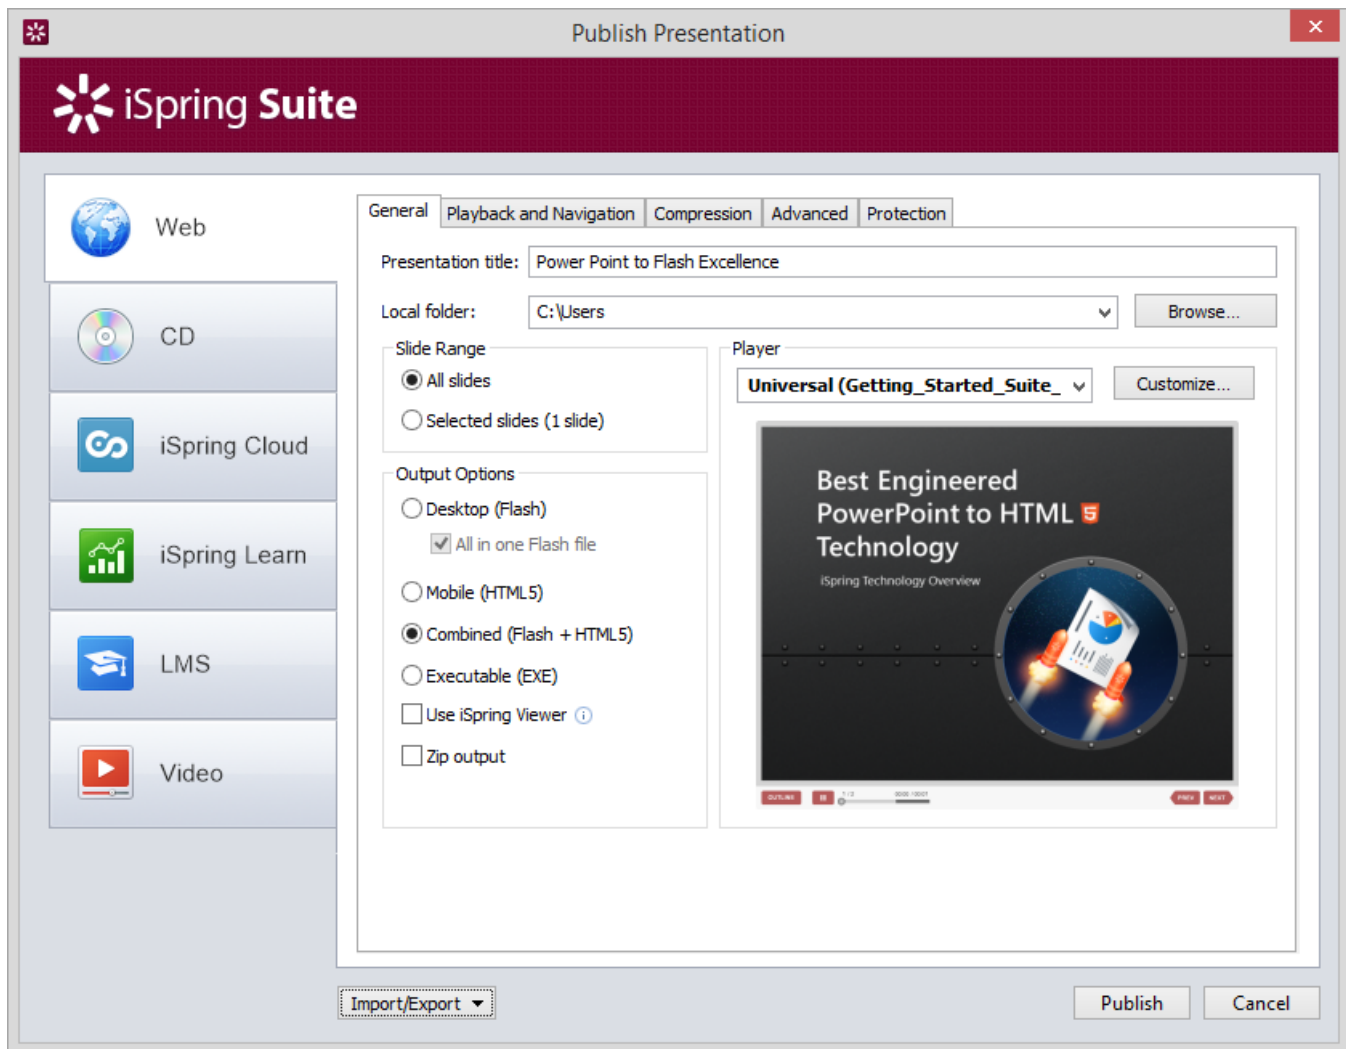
Publish Presentation

iSpring Suite

Web

CD

iSpring Cloud

iSpring Learn

LMS

Video

General | Playback and Navigation | Compression | Advanced | Protection

Presentation title: Power Point to Flash Excellence

Local folder: C:\Users

Browse...

Slide Range

All slides

Selected slides (1 slide)

Output Options

Desktop (Flash)

All in one Flash file

Mobile (HTML5)

Combined (Flash + HTML5)

Executable (EXE)

Use iSpring Viewer

Zip output

Player

Universal (Getting_Started_Suite_

Customize...

Best Engineered PowerPoint to HTML 5 Technology

iSpring Technology Overview

Import/Export

Publish

Cancel